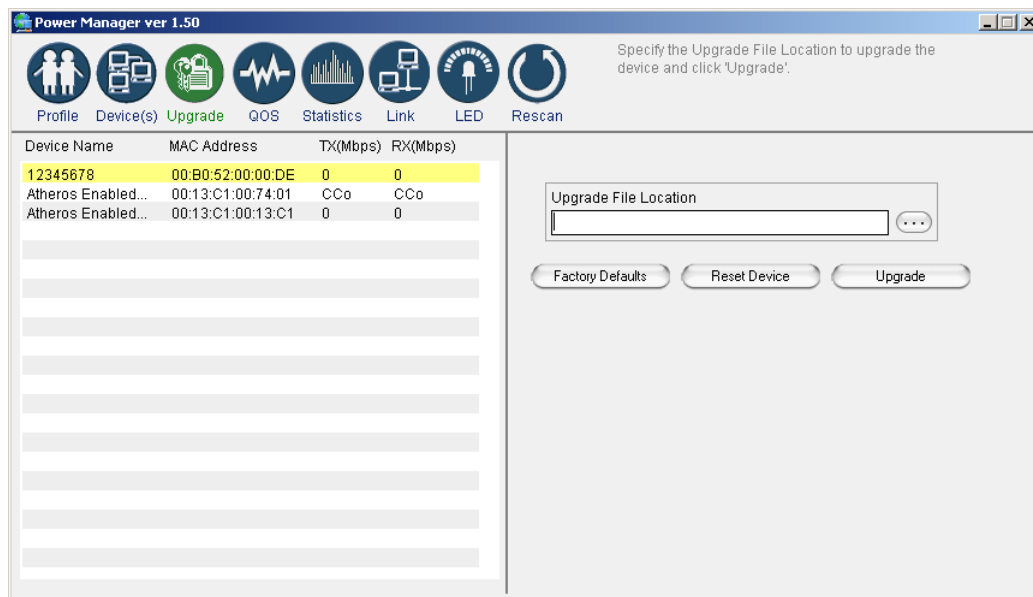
Power Manager ver 1.50

Profile Device(s) Upgrade QOS Statistics Link LED Rescan

Specify the Upgrade File Location to upgrade the device and click 'Upgrade'.

| Device Name | MAC Address | TX(Mbps) | RX(Mbps) |
|---|---|---|---|
| 12345678 | 00:B0:52:00:00:DE | 0 | 0 |
| Atheros Enabled... | 00:13:C1:00:74:01 | CCo | CCo |
| Atheros Enabled... | 00:13:C1:00:13:C1 | 0 | 0 |

Upgrade File Location

...

Factory Defaults Reset Device Upgrade